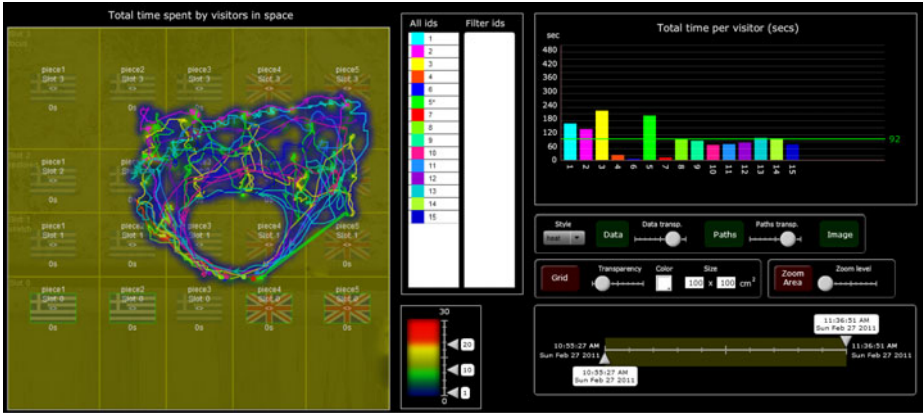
Total time spent by visitors in space

Slot 3

piece1
Slot 3
0s

piece2
Slot 3
0s

piece3
Slot 3
0s

piece4
Slot 3
0s

piece5
Slot 3
0s

Slot 2

piece1
Slot 2
0s

piece5
Slot 2
0s

Slot 1

piece1
Slot 1
0s

piece2
Slot 1
0s

piece3
Slot 1
0s

piece4
Slot 1
0s

piece5
Slot 1
0s

Slot 0

piece1
Slot 0
0s

piece2
Slot 0
0s

piece3
Slot 0
0s

piece4
Slot 0
0s

piece5
Slot 0
0s

All ids
Filter ids
1
2
3
4
5*
6
7
8
9
10
11
12
13
14
15

30
20
10
1
0

Total time per visitor (secs)
sec
480
440
400
360
320
280
240
200
160
120
80
40
0
92
1 2 3 4 6 5 7 8 9 10 11 12 13 14 15

Style
heat
Data
Data transp.
Paths
Paths transp.
Image

Grid
Transparency
Color
Size
100 x 100 $cm^2$
Zoom Area
Zoom level

11:36:51 AM
Sun Feb 27 2011
10:55:27 AM
Sun Feb 27 2011
11:36:51 AM
Sun Feb 27 2011
10:55:27 AM
Sun Feb 27 2011